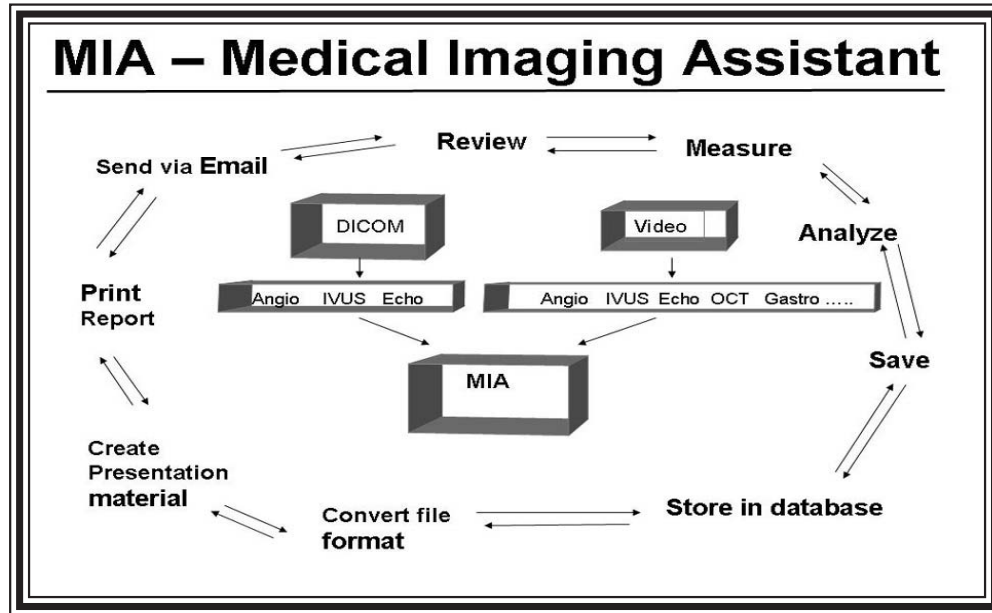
MIA – Medical Imaging Assistant

Review

Measure

Send via Email

DICOM

Video

Analyze

Print Report

Angio IVUS Echo

Angio IVUS Echo OCT Gastro …..

MIA

Save

Create Presentation material

Convert file format

Store in database